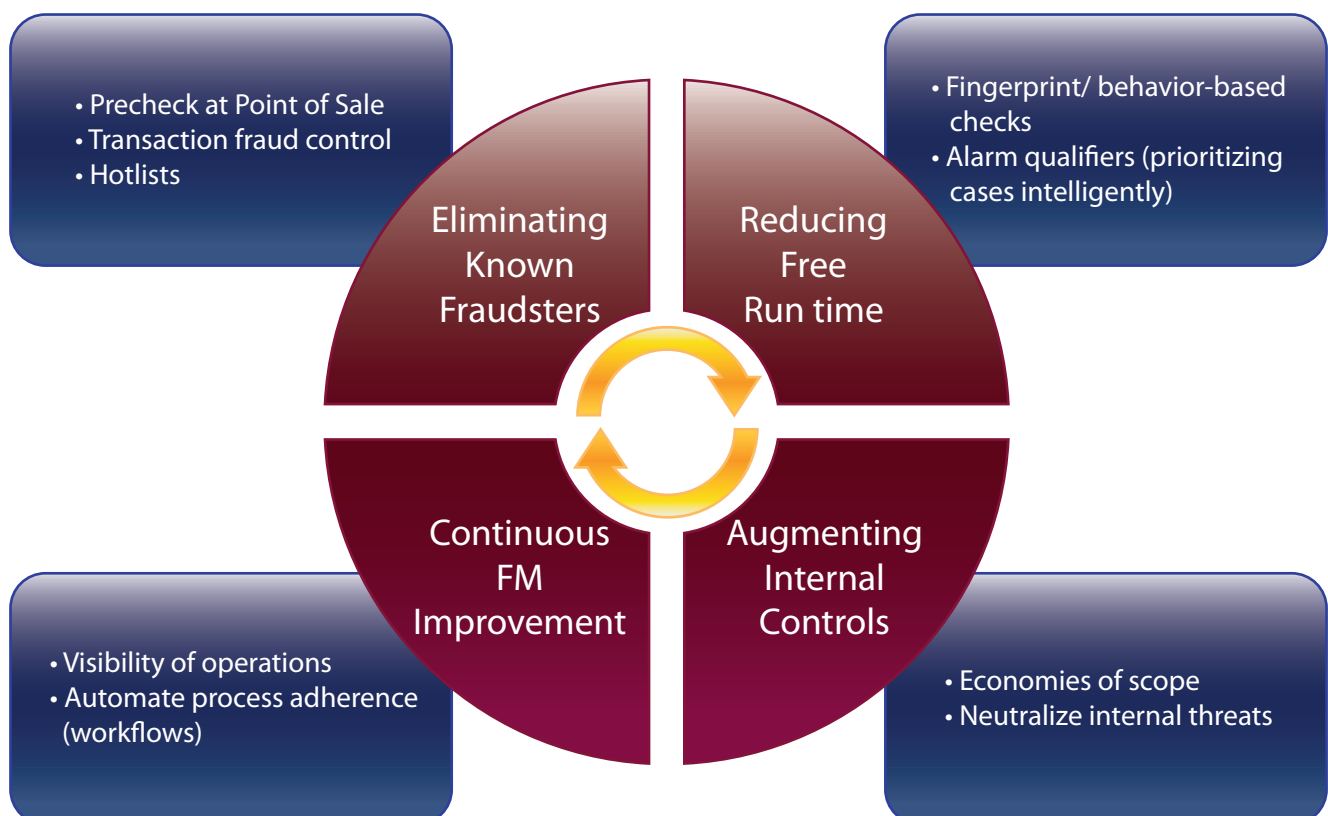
• Precheck at Point of Sale
• Transaction fraud control
• Hotlists

Eliminating Known Fraudsters

Reducing Free Run time

• Fingerprint/ behavior-based checks
• Alarm qualifiers (prioritizing cases intelligently)

Continuous FM Improvement

Augmenting Internal Controls

• Visibility of operations
• Automate process adherence (workflows)

• Economies of scope
• Neutralize internal threats